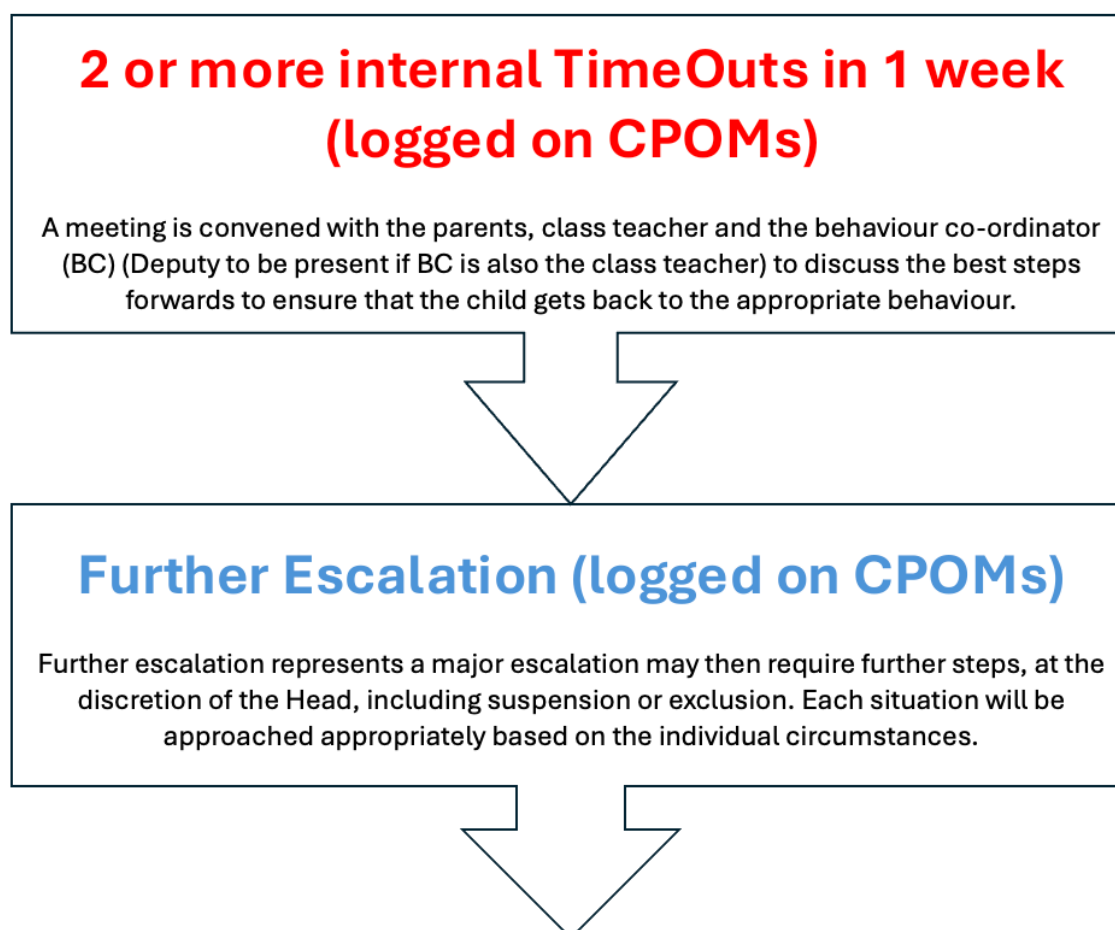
2 or more internal TimeOuts in 1 week (logged on CPOMs)

A meeting is convened with the parents, class teacher and the behaviour co-ordinator (BC) (Deputy to be present if BC is also the class teacher) to discuss the best steps forwards to ensure that the child gets back to the appropriate behaviour.

Further Escalation (logged on CPOMs)

Further escalation represents a major escalation may then require further steps, at the discretion of the Head, including suspension or exclusion. Each situation will be approached appropriately based on the individual circumstances.